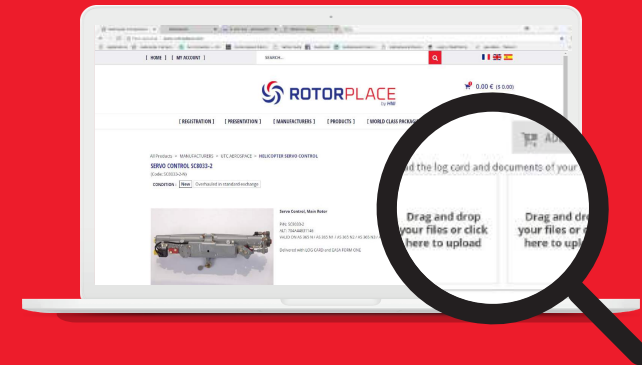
[ HOME ] [ MY ACCOUNT ]

ROTORPLACE
by HBE

0.00 € (0.000)

[ REGISTRATION ] [ PRESENTATION ] [ MANUFACTURERS ] [ PRODUCTS ] [ WORLD CLASS PACKAGE

All Products > MANUFACTURERS > UTC AEROSPACE > HELICOPTER SERVO CONTROL

SERVO CONTROL SC8023-2

(Code: SC8023-2-N)

CONDITION : New Overhauled in standard exchange

Servo Control, Main Rotor

P/N: SC8023-2

Delivered with LOG CARD and EASA FORM ONE

AD

d the log card and documents of your

Drag and drop your files or click here to upload

Drag and dr your files or c here to upl